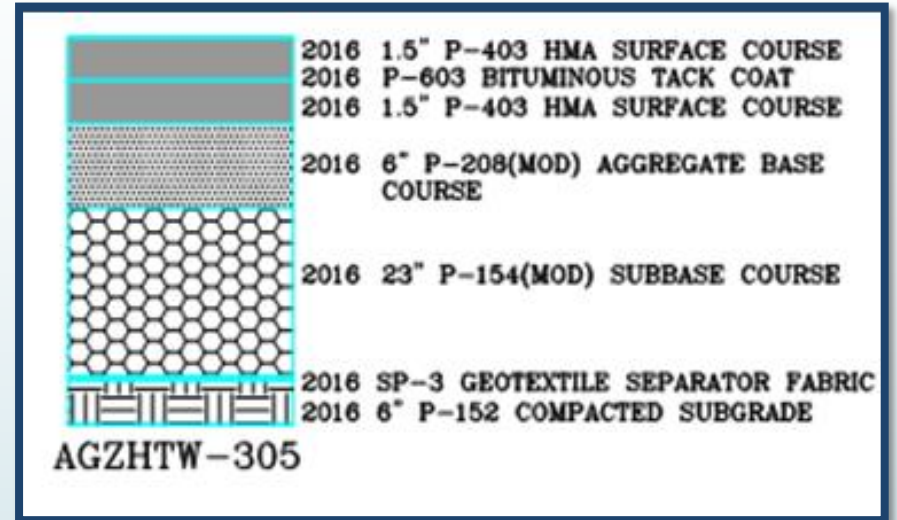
2016 1.5" P-403 HMA SURFACE COURSE
2016 P-603 BITUMINOUS TACK COAT
2016 1.5" P-403 HMA SURFACE COURSE

2016 6" P-208(MOD) AGGREGATE BASE COURSE

2016 23" P-154(MOD) SUBBASE COURSE

2016 SP-3 GEOTEXTILE SEPARATOR FABRIC
2016 6" P-152 COMPACTED SUBGRADE

AGZHTW-305